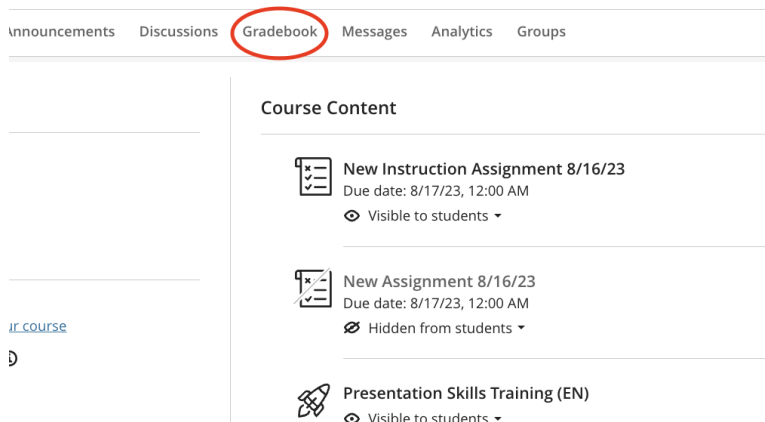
nnouncements Discussions Gradebook Messages Analytics Groups

Course Content

New Instruction Assignment 8/16/23
Due date: 8/17/23, 12:00 AM
Visible to students

New Assignment 8/16/23
Due date: 8/17/23, 12:00 AM
Hidden from students

ur course

Presentation Skills Training (EN)
Visible to students